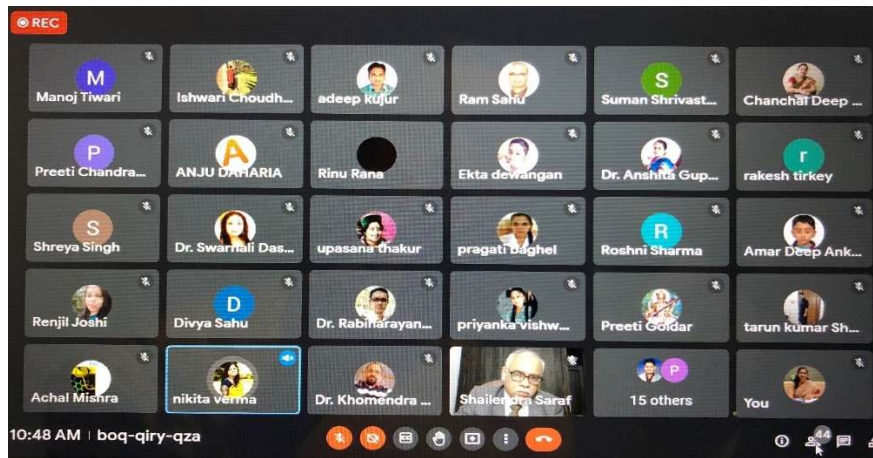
REC

M
Manoj Tiwari

Ishwari Choudh...

adeep kujur

Ram Sahu

S
Suman Shrivast...

Chanchal Deep ...

P
Preeti Chandra...

A
ANJU DAHARIA

Rinu Rana

Ekta dewangan

Dr. Anshita Gup...

r
rakesh tirkey

S
Shreya Singh

Dr. Swarnali Das...

upasana thakur

pragati baghel

R
Roshni Sharma

Amar Deep Ank...

Renjil Joshi

D
Divya Sahu

Dr. Rabinarayan...

priyanka vishw...

Preeti Goldar

tarun kumar Sh...

Achal Mishra

nikita verma

Dr. Khomendra ...

Shailendra Saraf

P
15 others

You

10:48 AM | boq-qiry-qza

44